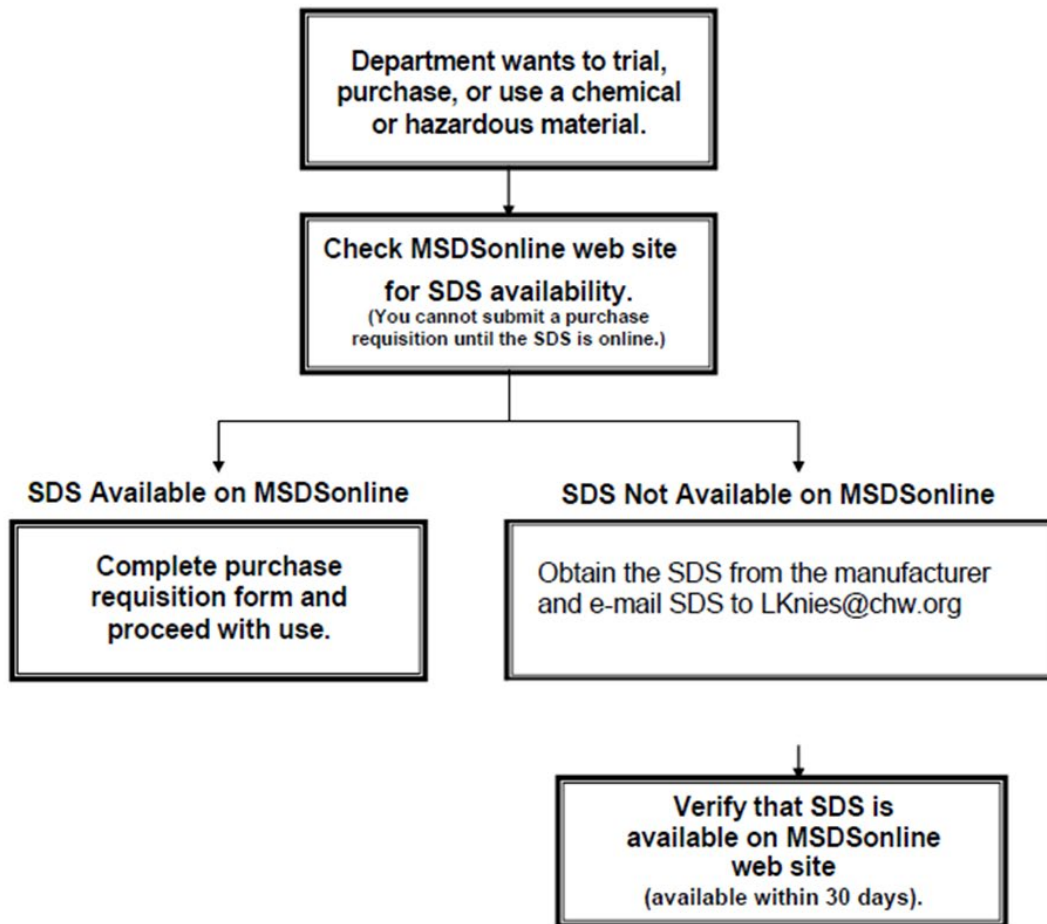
Department wants to trial, purchase, or use a chemical or hazardous material.

Check MSDSonline web site for SDS availability.
(You cannot submit a purchase requisition until the SDS is online.)

SDS Available on MSDSonline

Complete purchase requisition form and proceed with use.

SDS Not Available on MSDSonline

Obtain the SDS from the manufacturer and e-mail SDS to LKnies@chw.org

Verify that SDS is available on MSDSonline web site
(available within 30 days).